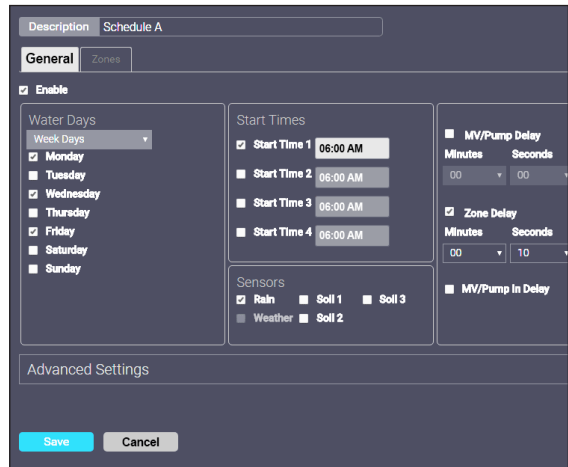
Description Schedule A

General Zones

Enable

Water Days
Week Days
Monday
Tuesday
Wednesday
Thursday
Friday
Saturday
Sunday

Start Times
Start Time 1 06:00 AM
Start Time 2 06:00 AM
Start Time 3 06:00 AM
Start Time 4 06:00 AM

Sensors
Rain Soil 1 Soil 3
Weather Soil 2

MV/Pump Delay
Minutes Seconds
00 00

Zone Delay
Minutes Seconds
00 10

MV/Pump In Delay

Advanced Settings

Save Cancel